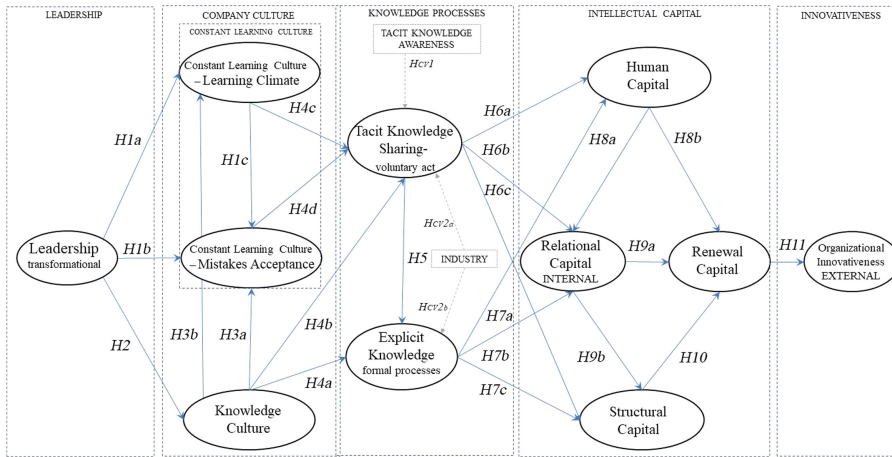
LEADERSHIP

COMPANY CULTURE

CONSTANT LEARNING CULTURE

KNOWLEDGE PROCESSES

INTELLECTUAL CAPITAL

INNOVATIVENESS

Constant Learning Culture – Learning Climate

TACIT KNOWLEDGE AWARENESS

Hcv1

Human Capital

H4c

H6a

H8a

H8b

H1a

H1c

Tacit Knowledge Sharing- voluntary act

H6b

H6c

H4d

Hcv2a

Leadership transformational

H1b

Constant Learning Culture – Mistakes Acceptance

H5

INDUSTRY

Relational Capital INTERNAL

H9a

Renewal Capital

H11

Organizational Innovativeness EXTERNAL

Hcv2b

H7a

H3b

H3a

H4b

Explicit Knowledge formal processes

H9b

H10

H2

H7b

H4a

Knowledge Culture

H7c

Structural Capital